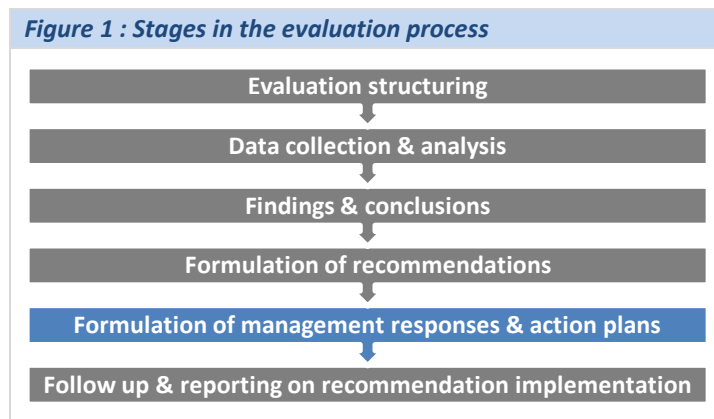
Figure 1 : Stages in the evaluation process

Evaluation structuring

Data collection & analysis

Findings & conclusions

Formulation of recommendations

Formulation of management responses & action plans

Follow up & reporting on recommendation implementation